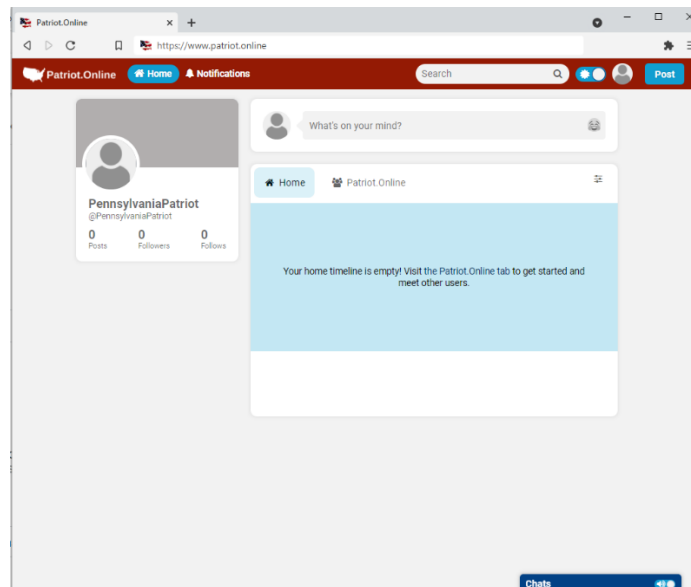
Patriot.Online ×  +

https://www.patriot.online

Patriot.Online  Home  Notifications  Search  Post

PennsylvaniaPatriot
@PennsylvaniaPatriot
0 Posts  0 Followers  0 Follows

What's on your mind?

Home  Patriot.Online

Your home timeline is empty! Visit the Patriot.Online tab to get started and meet other users.

Chats